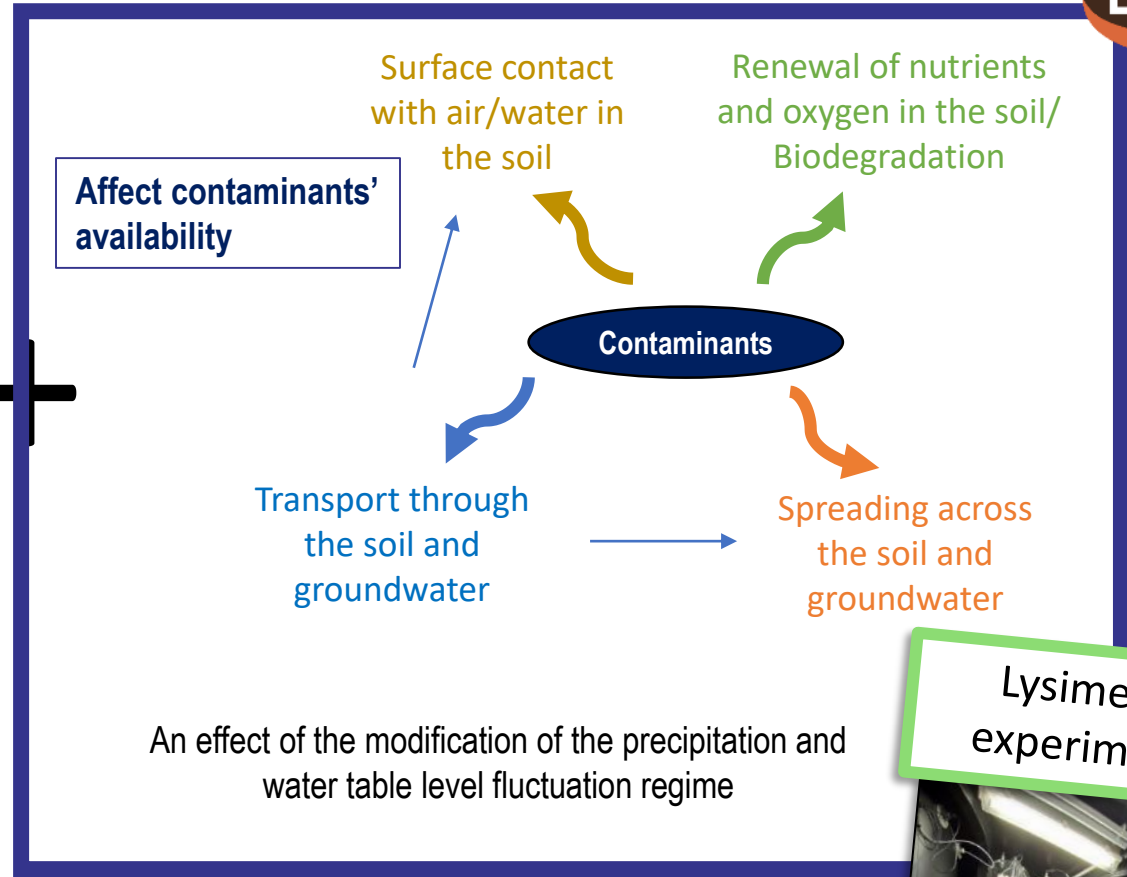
Surface contact with air/water in the soil

Renewal of nutrients and oxygen in the soil/ Biodegradation

Affect contaminants' availability

Contaminants

Transport through the soil and groundwater

Spreading across the soil and groundwater

Lysime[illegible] experim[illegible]

An effect of the modification of the precipitation and water table level fluctuation regime